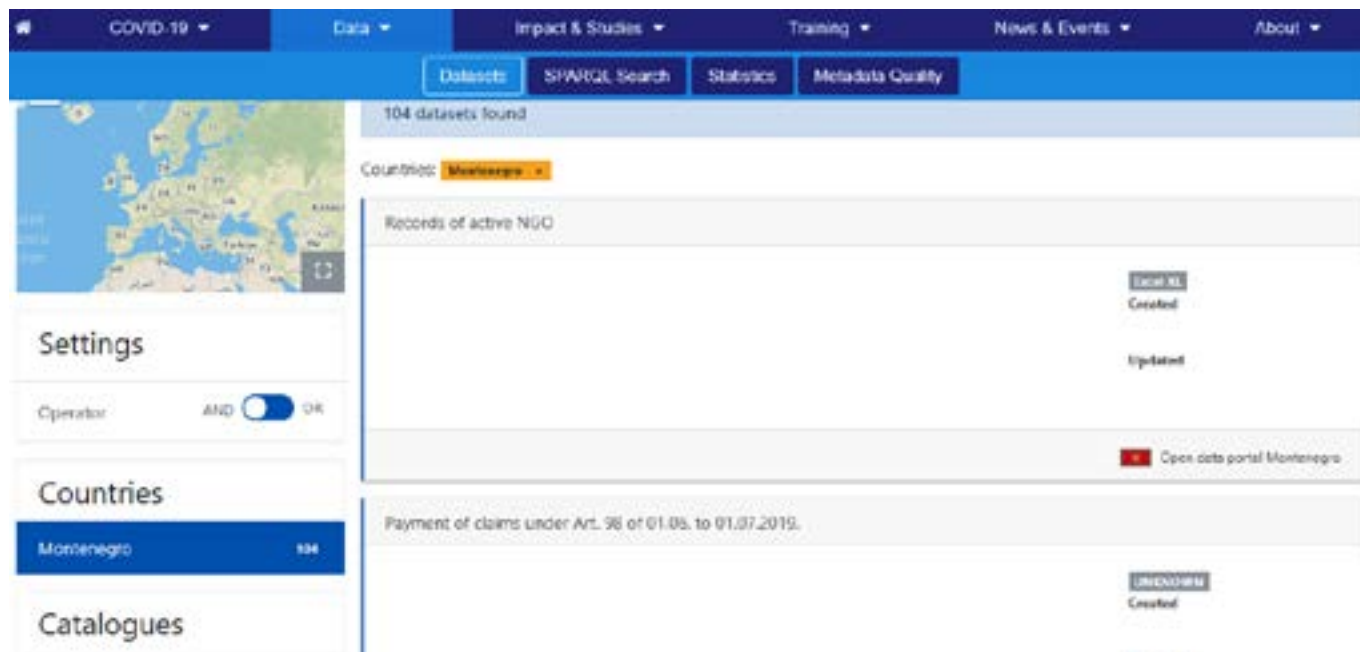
COVID-19 ▾ Data ▾ Impact & Studies ▾ Training ▾ News & Events ▾ About ▾

Datasets SPARQL Search Statistics Metadata Quality

104 datasets found

Countries: Montenegro ×

Records of active NGO

Excel XL
Created

Updated

Open data portal Montenegro

Payment of claims under Art. 98 of 01.06. to 01.07.2019.

UNKNOWN
Created

Settings

Operator AND OR

Countries

Montenegro 104

Catalogues